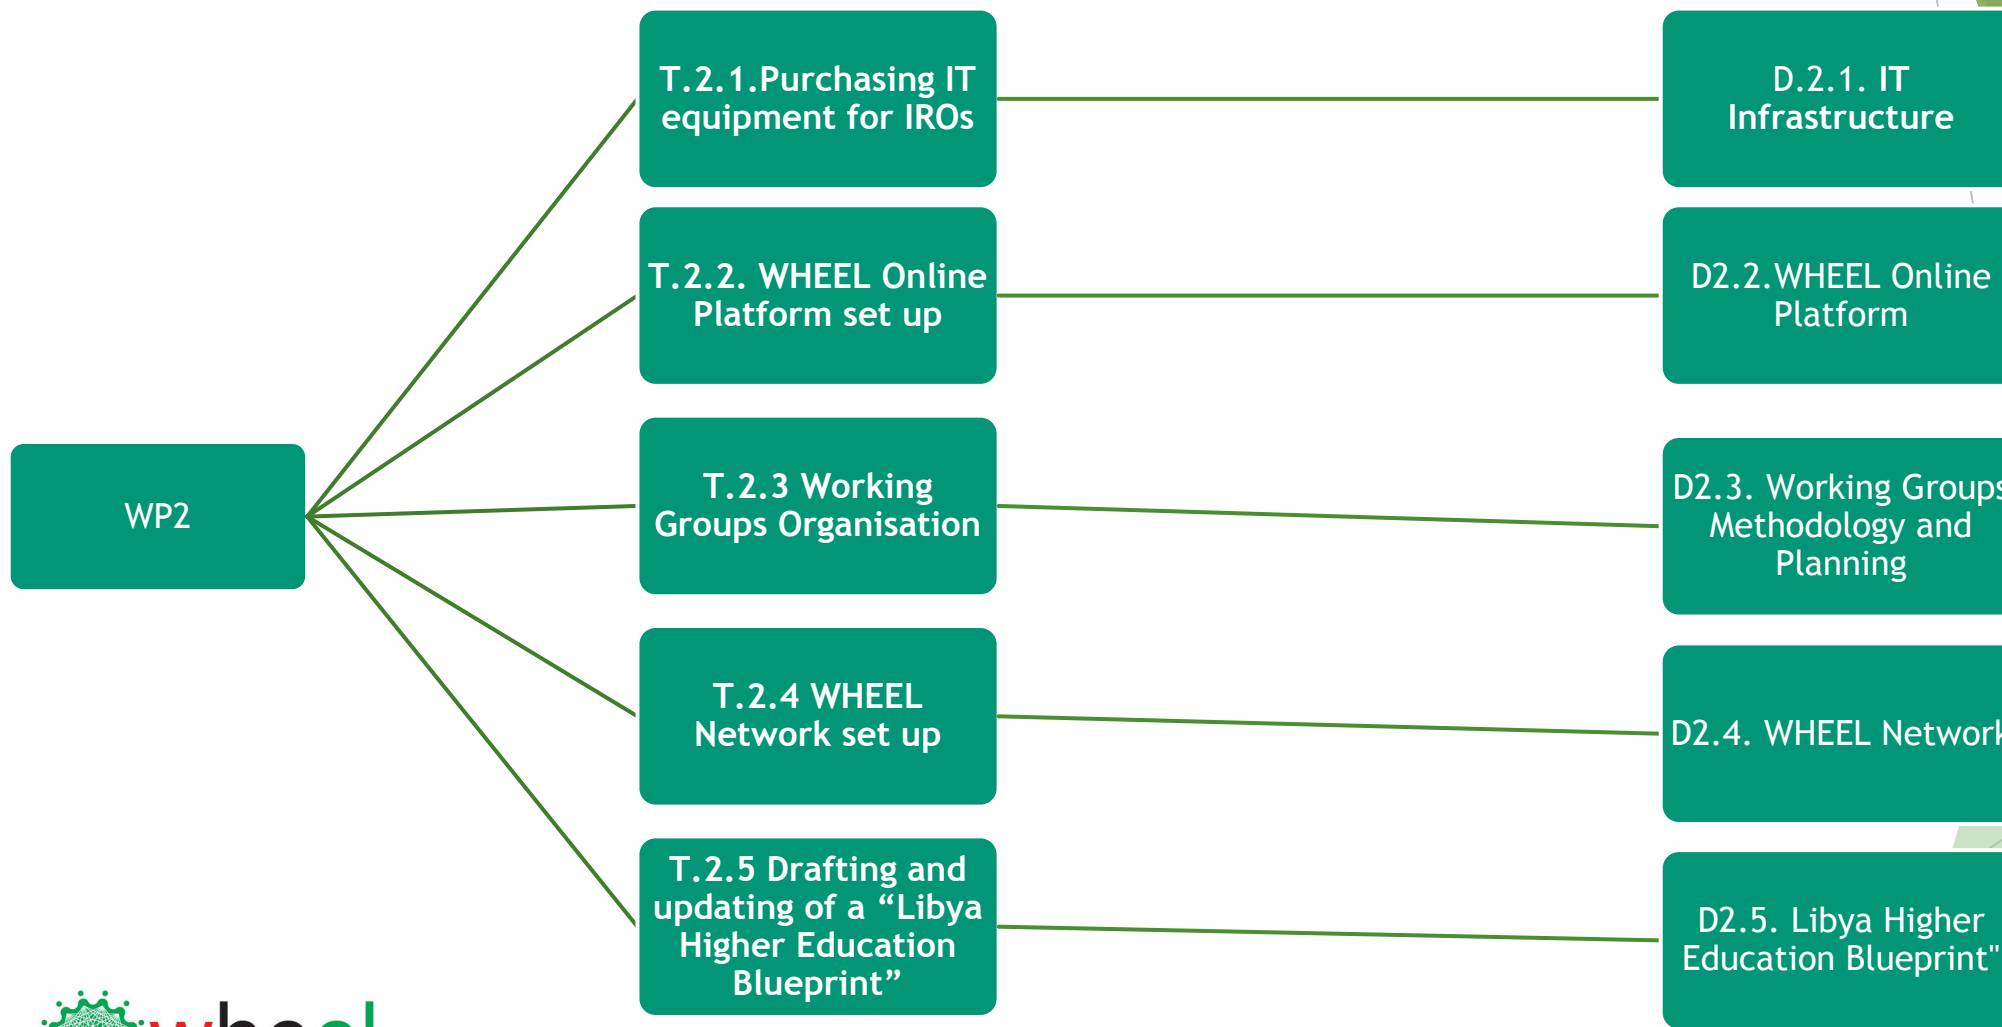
WP2

T.2.1.Purchasing IT equipment for IROs

T.2.2. WHEEL Online Platform set up

T.2.3 Working Groups Organisation

T.2.4 WHEEL Network set up

T.2.5 Drafting and updating of a “Libya Higher Education Blueprint”

D.2.1. IT Infrastructure

D2.2.WHEEL Online Platform

D2.3. Working Groups Methodology and Planning

D2.4. WHEEL Network

D2.5. Libya Higher Education Blueprint"

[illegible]